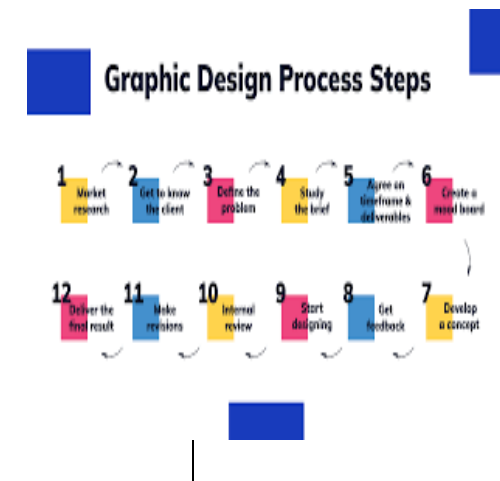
Graphic Design Process Steps

1 Market research

2 Get to know the client

3 Define the problem

4 Study the brief

5 Agree on timeframe & deliverables

6 Create a mood board

7 Develop a concept

8 Get feedback

9 Start designing

10 Internal review

11 Make revisions

12 Deliver the final result